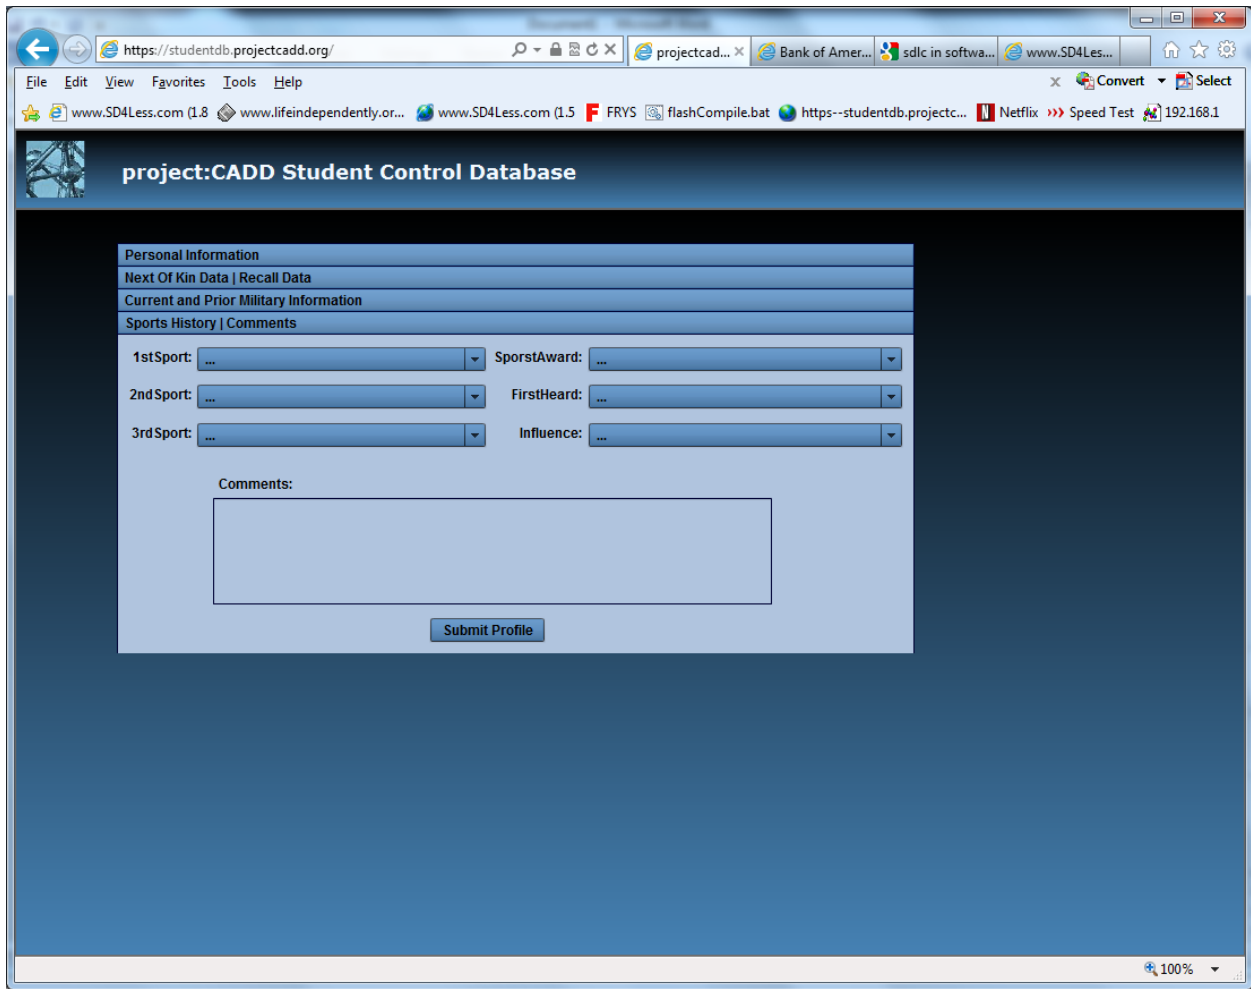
https://studentdb.projectcadd.org/

projectcad... × Bank of Amer... sdlc in softwa... www.SD4Les...

File Edit View Favorites Tools Help

Convert Select

www.SD4Less.com (1.8 www.lifeindependently.or... www.SD4Less.com (1.5 FRYS flashCompile.bat https--studentdb.projectc... Netflix Speed Test 192.168.1

project:CADD Student Control Database

Personal Information

Next Of Kin Data | Recall Data

Current and Prior Military Information

Sports History | Comments

1stSport: ...

SporstAward: ...

2ndSport: ...

FirstHeard: ...

3rdSport: ...

Influence: ...

Comments:

Submit Profile

100%